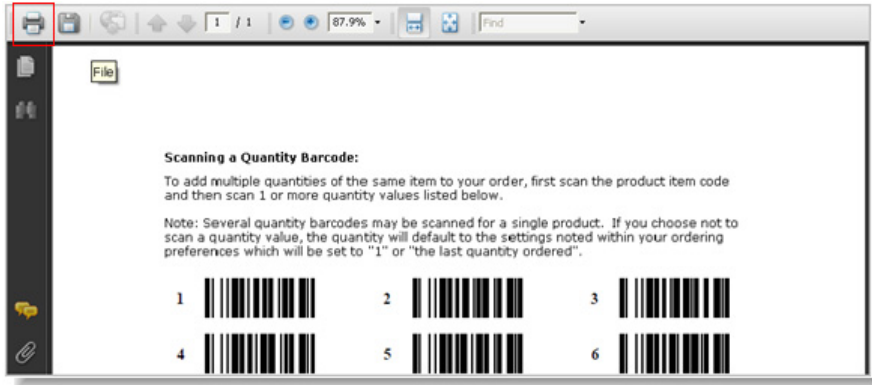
1 / 1
87.9%
Find

File

Scanning a Quantity Barcode:

To add multiple quantities of the same item to your order, first scan the product item code and then scan 1 or more quantity values listed below.

Note: Several quantity barcodes may be scanned for a single product. If you choose not to scan a quantity value, the quantity will default to the settings noted within your ordering preferences which will be set to "1" or "the last quantity ordered".

1 2 3

4 5 6